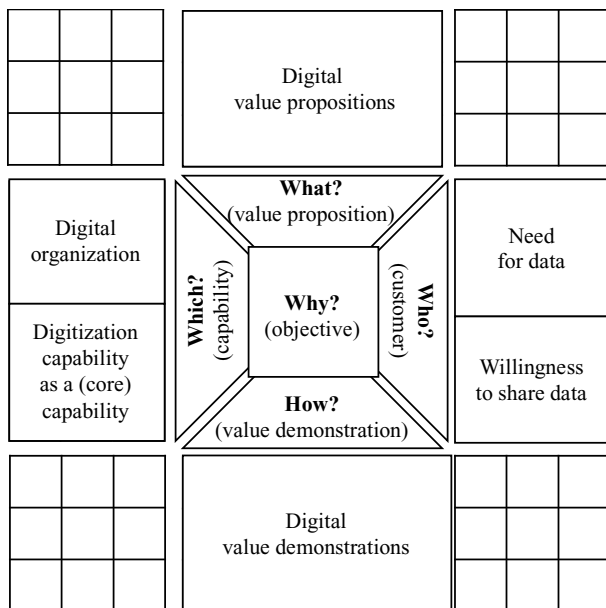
Digital value propositions

Digital organization

Digitization capability as a (core) capability

**What?** (value proposition)

**Which?** (capability)

**Why?** (objective)

**Who?** (customer)

**How?** (value demonstration)

Need for data

Willingness to share data

Digital value demonstrations